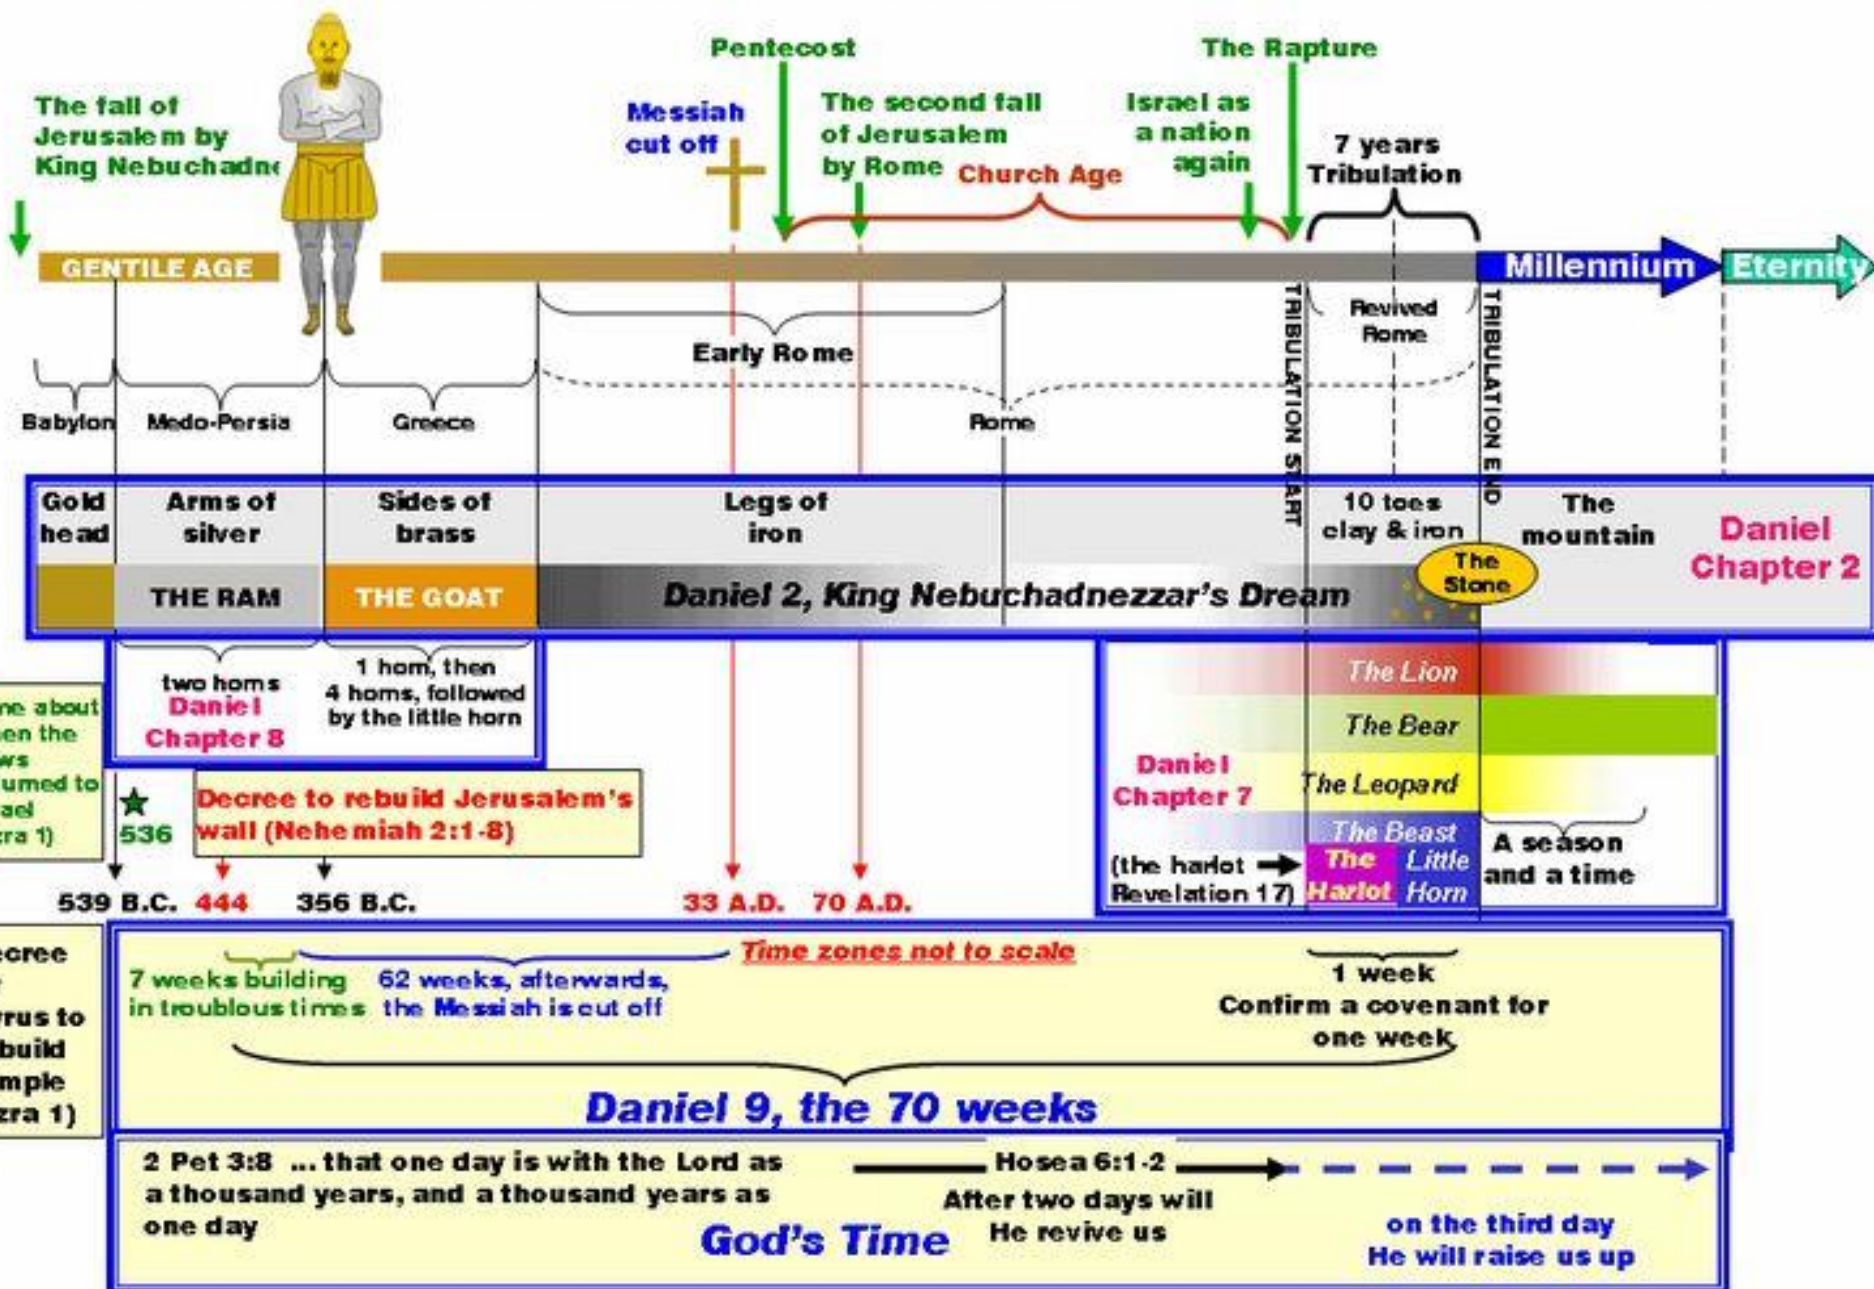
The fall of Jerusalem by King Nebuchadne

Pentecost

Messiah cut off

The second fall of Jerusalem by Rome

Church Age

Israel as a nation again

The Rapture

7 years Tribulation

GENTILE AGE

Millennium

Eternity

TRIBULATION START

Revived Rome

TRIBULATION END

Early Rome

Babylon

Medo-Persia

Greece

Rome

| Gold head | Arms of silver | Sides of brass | Legs of iron | 10 toes clay & iron | The mountain | Daniel Chapter 2 |
|---|---|---|---|---|---|---|
| | THE RAM | THE GOAT | Daniel 2, King Nebuchadnezzar's Dream | The Stone | | |

two horns
Daniel Chapter 8

1 horn, then 4 horns, followed by the little horn

ne about en the ws urned to ael zra 1)

536

Decree to rebuild Jerusalem's wall (Nehemiah 2:1-8)

Daniel Chapter 7

The Lion

The Bear

The Leopard

The Beast

(the harlot Revelation 17)

The Harlot

Little Horn

A season and a time

539 B.C. 444 356 B.C. 33 A.D. 70 A.D.

ecree rus to build mple zra 1)

Time zones not to scale

7 weeks building in troublous times

62 weeks, afterwards, the Messiah is cut off

1 week
Confirm a covenant for one week

Daniel 9, the 70 weeks

2 Pet 3:8 ... that one day is with the Lord as a thousand years, and a thousand years as one day

God's Time

Hosea 6:1-2
After two days will He revive us

on the third day He will raise us up